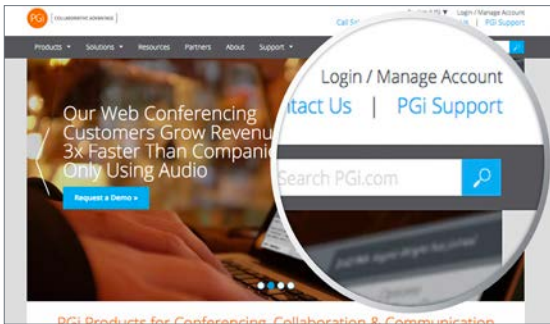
PGi | COLLABORATIVE ADVANTAGE

Call Sa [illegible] Login / Manage Account
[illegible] | PGi Support

Products ▾ Solutions ▾ Resources Partners About Support ▾

Login / Manage Account
ntact Us | PGi Support

Search PGi.com

Our Web Conferencing Customers Grow Revenu 3x Faster Than Compani Only Using Audio

Request a Demo »

PGi Products for Conferencing, Collaboration & Communication